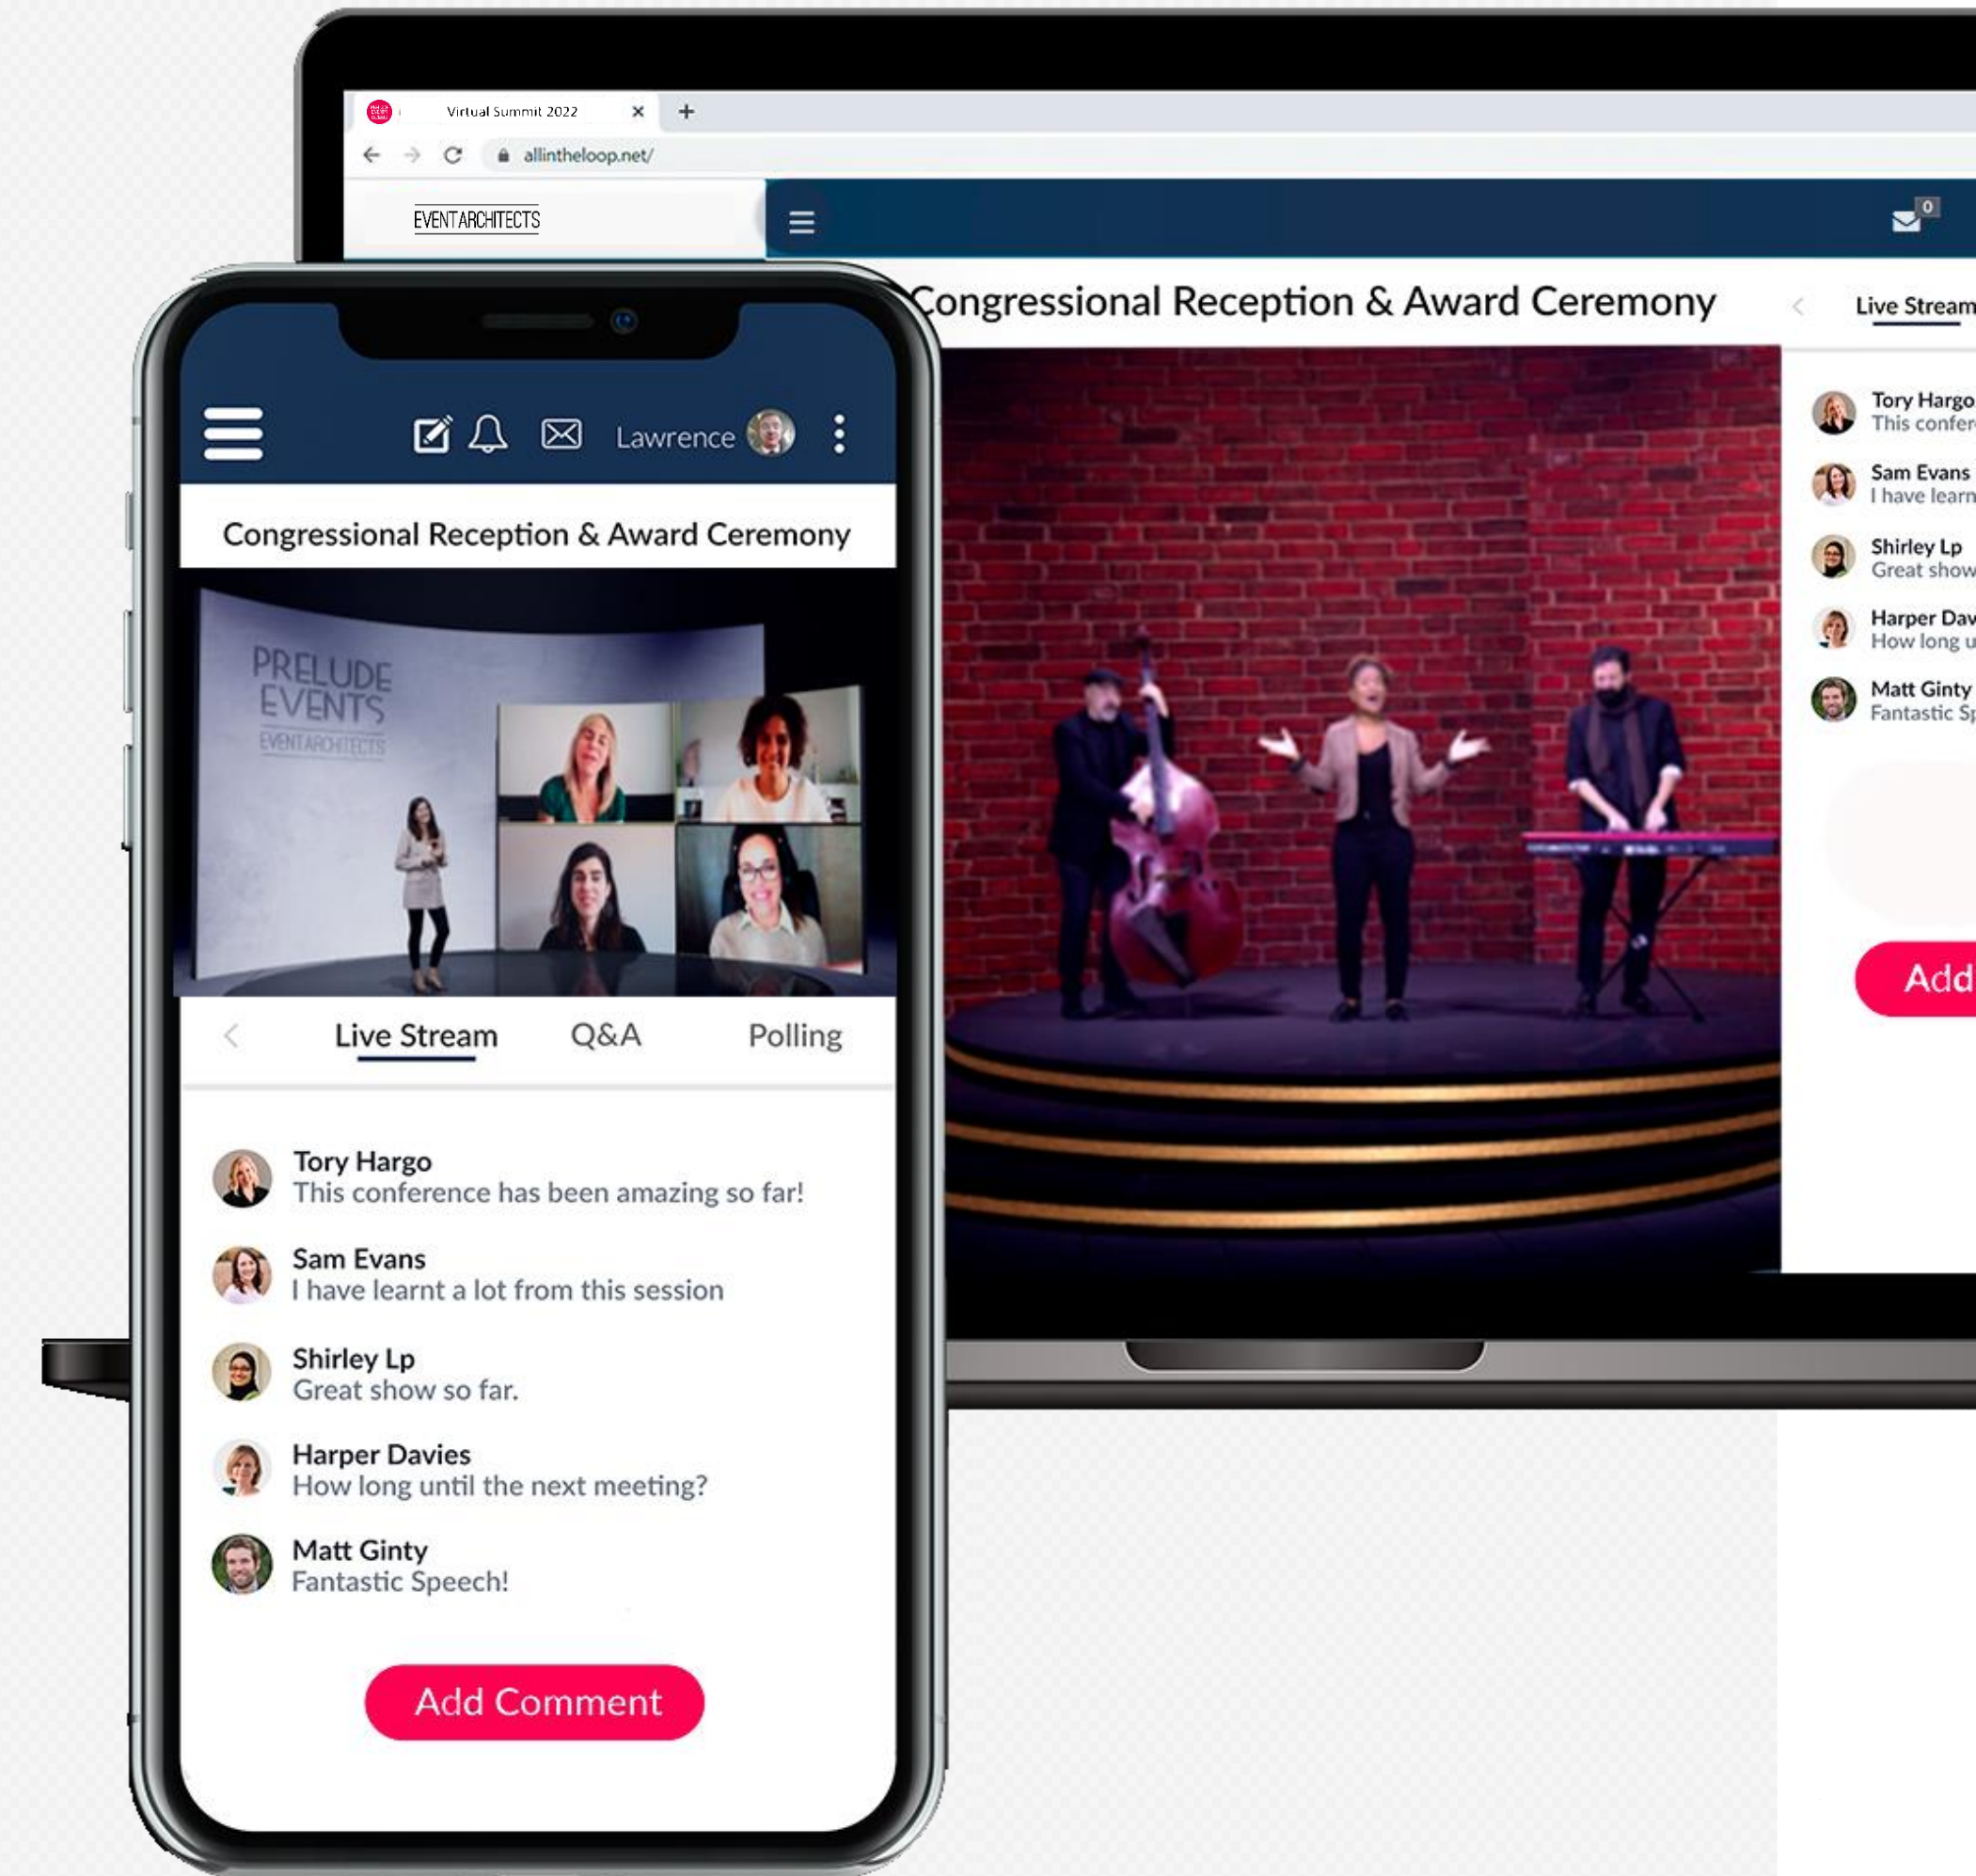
Virtual Summit 2022

allintheloop.net/

EVENTARCHITECTS

0

Congressional Reception & Award Ceremony

Live Stream

Tory Hargo
This confer

Sam Evans
I have learn

Shirley Lp
Great show

Harper Dav
How long u

Matt Ginty
Fantastic Sp

Add

Lawrence

Congressional Reception & Award Ceremony

PRELUDE EVENTS
EVENTARCHITECTS

Live Stream Q&A Polling

Tory Hargo
This conference has been amazing so far!

Sam Evans
I have learnt a lot from this session

Shirley Lp
Great show so far.

Harper Davies
How long until the next meeting?

Matt Ginty
Fantastic Speech!

Add Comment